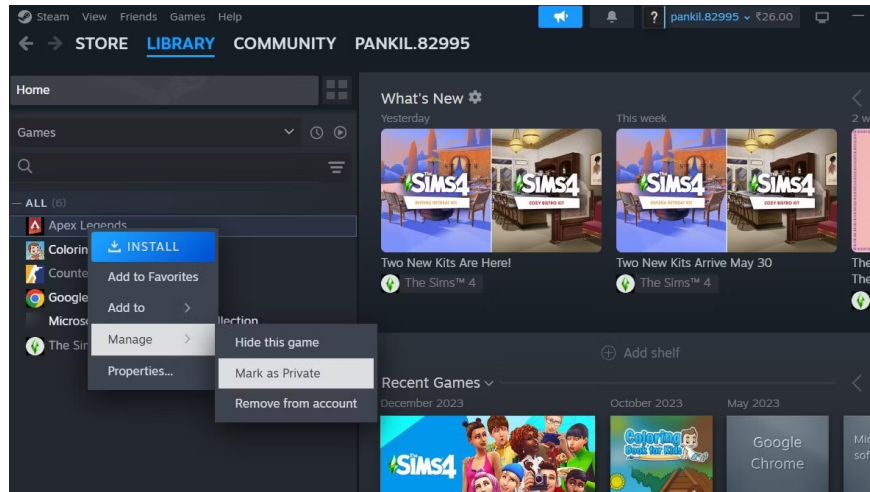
Steam View Friends Games Help

pankil.82995 ₹26.00

STORE LIBRARY COMMUNITY PANKIL.82995

Home

Games

ALL (6)

Apex Legends

Colorin

Counte

Google

Micros

llection

The Si

INSTALL

Add to Favorites

Add to

Manage

Properties...

Hide this game

Mark as Private

Remove from account

What's New

Yesterday

The Sims 4

Two New Kits Are Here!

The Sims™ 4

This week

The Sims 4

Two New Kits Arrive May 30

The Sims™ 4

2 w

The

The

Add shelf

Recent Games

December 2023

The Sims 4

October 2023

Coloring Book for Kids

May 2023

Google Chrome

Mic

sof